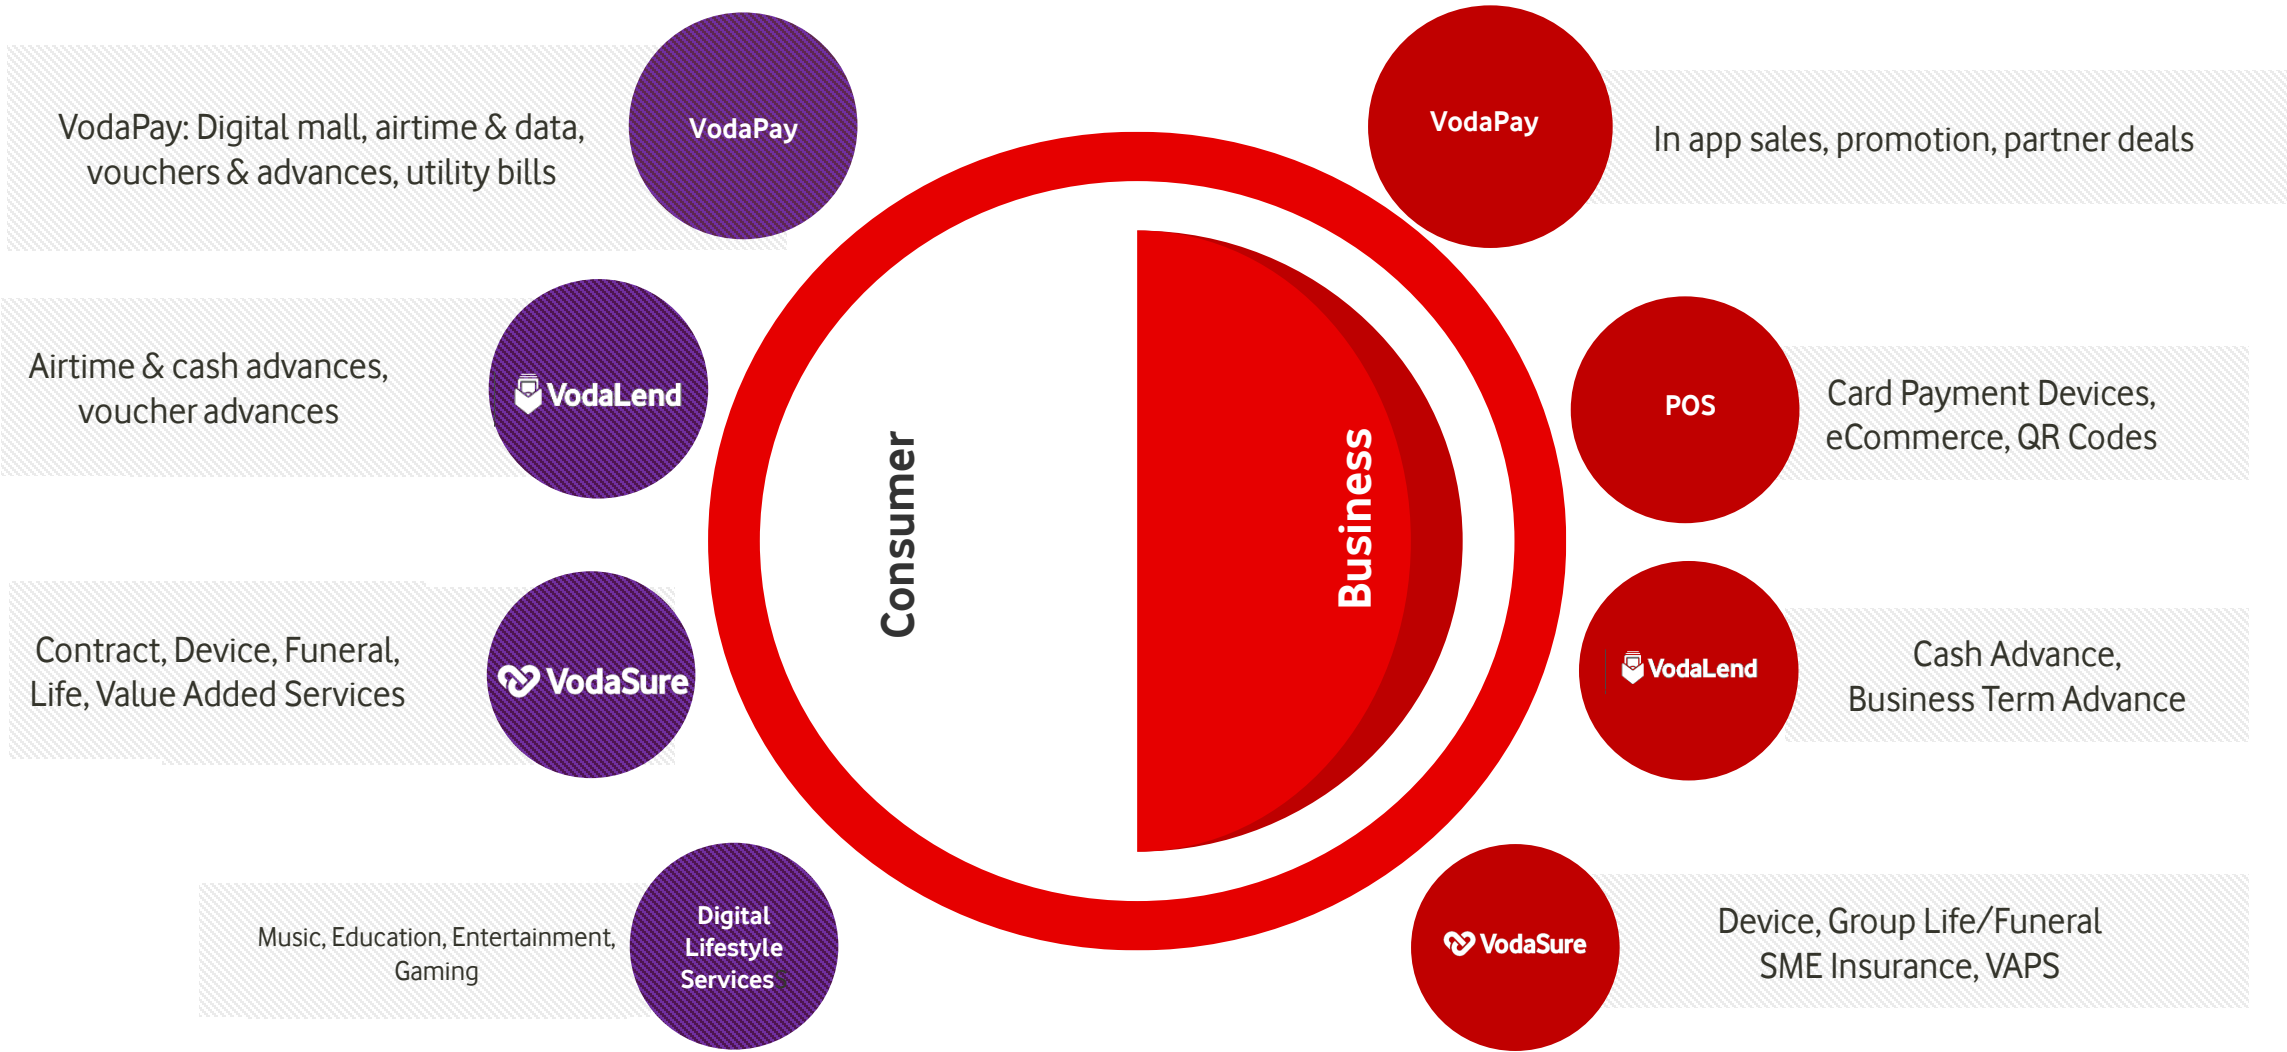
VodaPay: Digital mall, airtime & data, vouchers & advances, utility bills

VodaPay

Airtime & cash advances, voucher advances

VodaLend

Contract, Device, Funeral, Life, Value Added Services

VodaSure

Music, Education, Entertainment, Gaming

Digital Lifestyle Services

Consumer

Business

VodaPay

In app sales, promotion, partner deals

POS

Card Payment Devices, eCommerce, QR Codes

VodaLend

Cash Advance, Business Term Advance

VodaSure

Device, Group Life/Funeral SME Insurance, VAPS